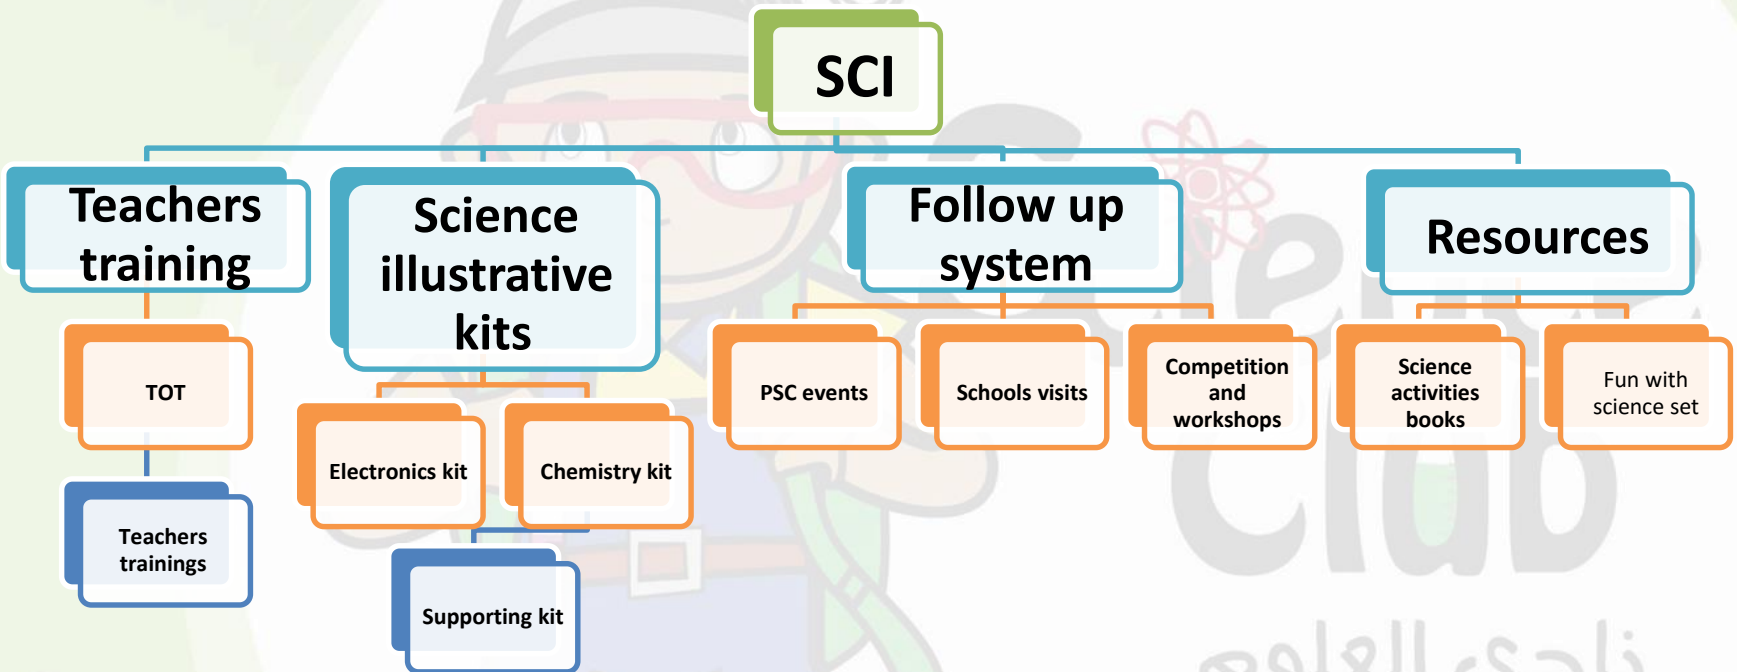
SCI

Teachers training

TOT

Teachers trainings

Science illustrative kits

Electronics kit

Chemistry kit

Supporting kit

Follow up system

PSC events

Schools visits

Competition and workshops

Resources

Science activities books

Fun with science set